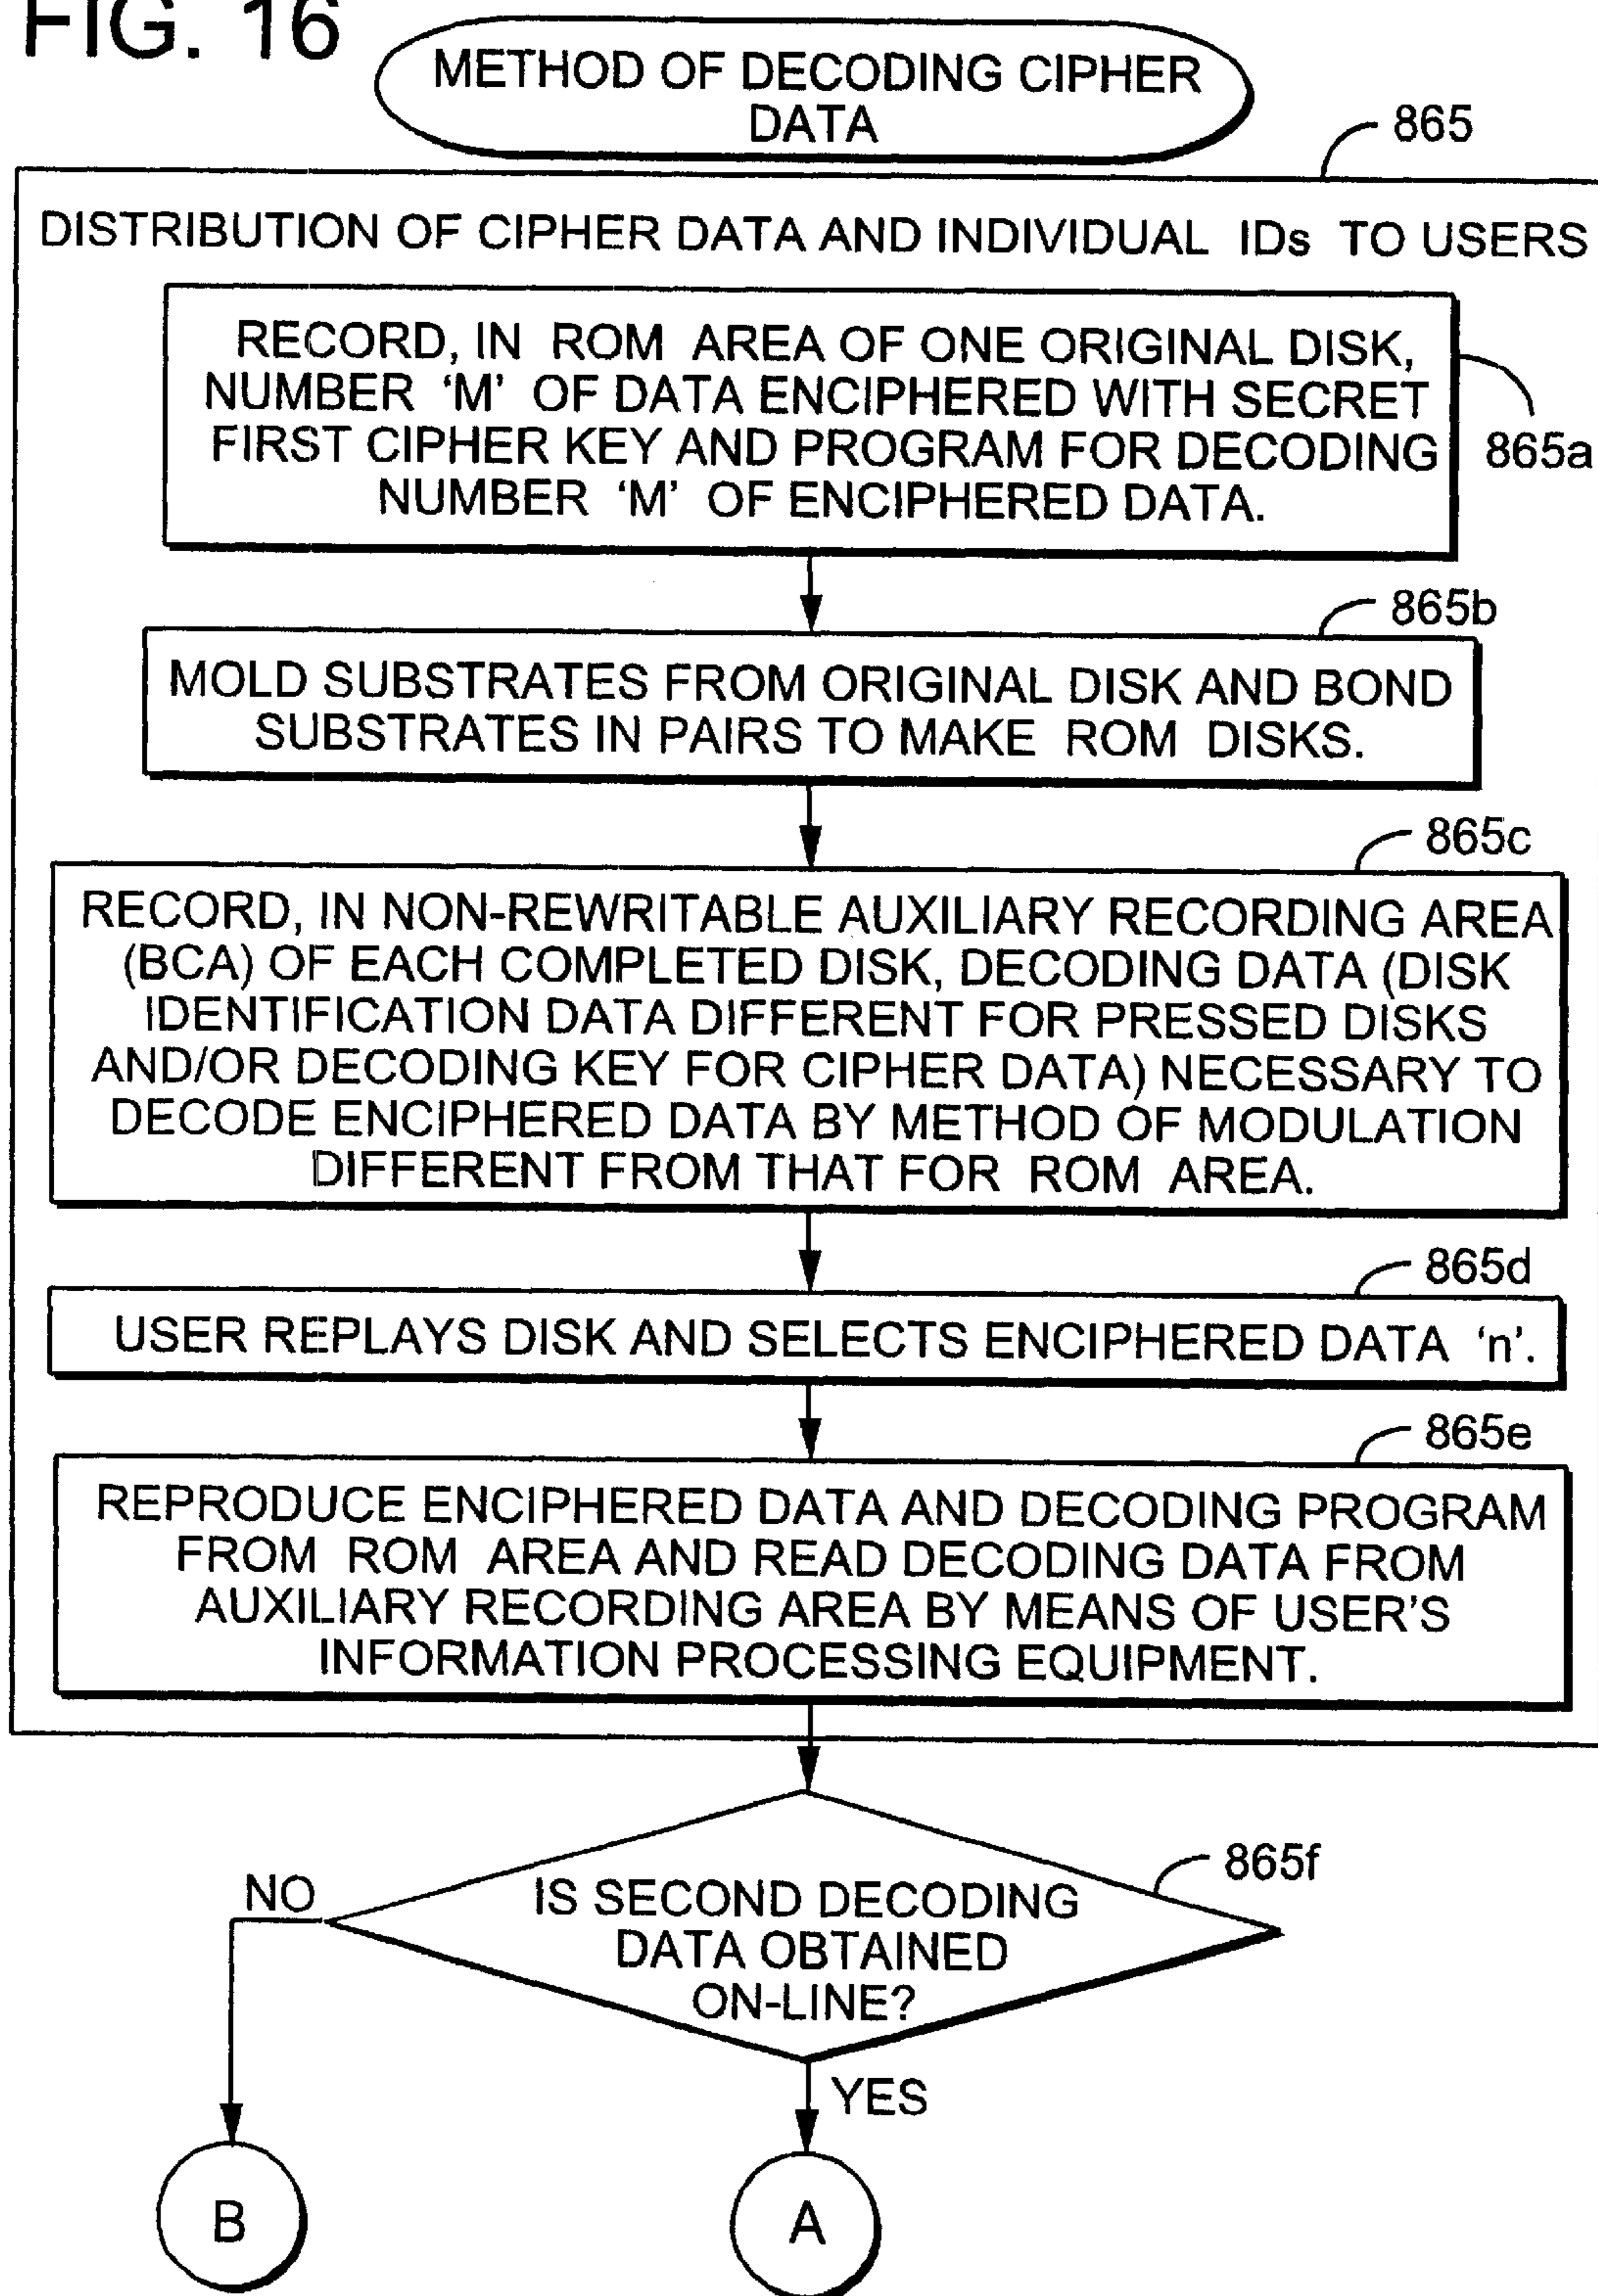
FIG. 16

METHOD OF DECODING CIPHER DATA

865

DISTRIBUTION OF CIPHER DATA AND INDIVIDUAL IDs TO USERS

RECORD, IN ROM AREA OF ONE ORIGINAL DISK, NUMBER 'M' OF DATA ENCIPHERED WITH SECRET FIRST CIPHER KEY AND PROGRAM FOR DECODING NUMBER 'M' OF ENCIPHERED DATA.

865a

865b

MOLD SUBSTRATES FROM ORIGINAL DISK AND BOND SUBSTRATES IN PAIRS TO MAKE ROM DISKS.

865c

RECORD, IN NON-REWRITABLE AUXILIARY RECORDING AREA (BCA) OF EACH COMPLETED DISK, DECODING DATA (DISK IDENTIFICATION DATA DIFFERENT FOR PRESSED DISKS AND/OR DECODING KEY FOR CIPHER DATA) NECESSARY TO DECODE ENCIPHERED DATA BY METHOD OF MODULATION DIFFERENT FROM THAT FOR ROM AREA.

865d

USER REPLAYS DISK AND SELECTS ENCIPHERED DATA 'n'.

865e

REPRODUCE ENCIPHERED DATA AND DECODING PROGRAM FROM ROM AREA AND READ DECODING DATA FROM AUXILIARY RECORDING AREA BY MEANS OF USER'S INFORMATION PROCESSING EQUIPMENT.

865f

NO

IS SECOND DECODING DATA OBTAINED ON-LINE?

YES

B

A